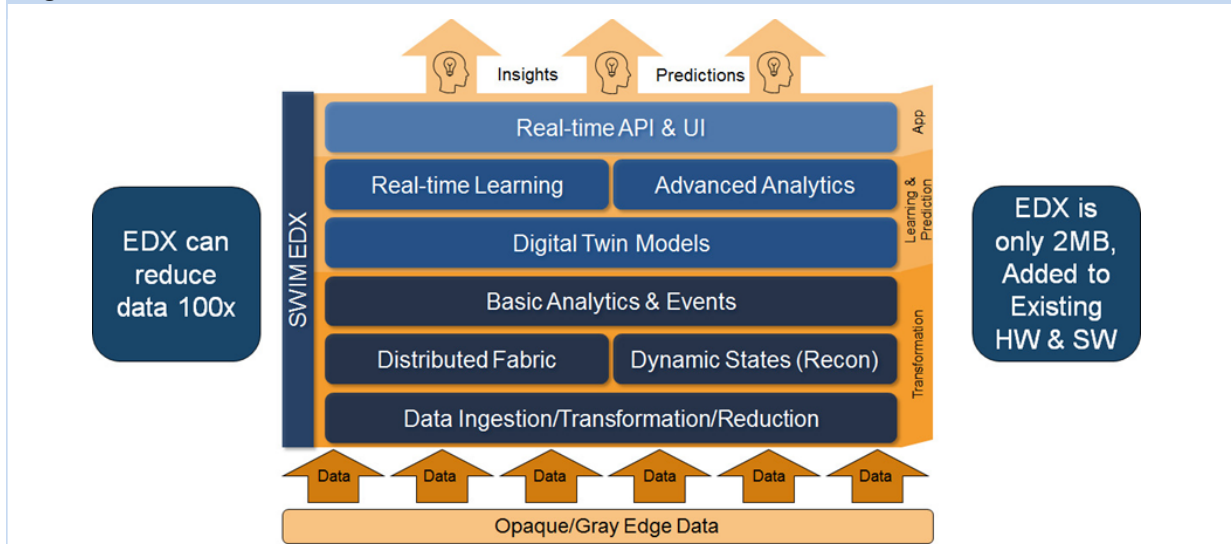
Insights

Predictions

EDX can reduce data 100x

SWIM EDX

Real-time API & UI

App

Real-time Learning

Advanced Analytics

Learning & Prediction

Digital Twin Models

Basic Analytics & Events

Distributed Fabric

Dynamic States (Recon)

Transformation

Data Ingestion/Transformation/Reduction

EDX is only 2MB, Added to Existing HW & SW

Data

Data

Data

Data

Data

Data

Opaque/Gray Edge Data